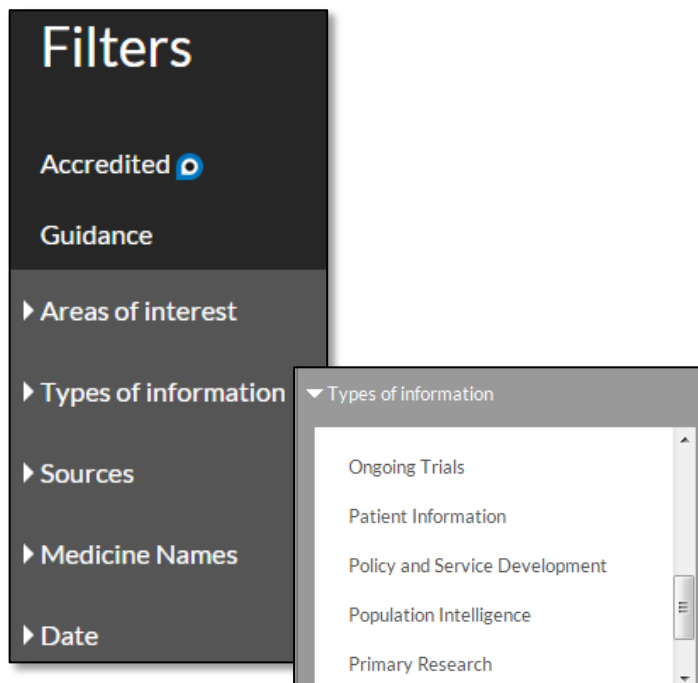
Filters

Accredited

Guidance

Areas of interest

Types of information

Sources

Medicine Names

Date

Types of information

Ongoing Trials

Patient Information

Policy and Service Development

Population Intelligence

Primary Research